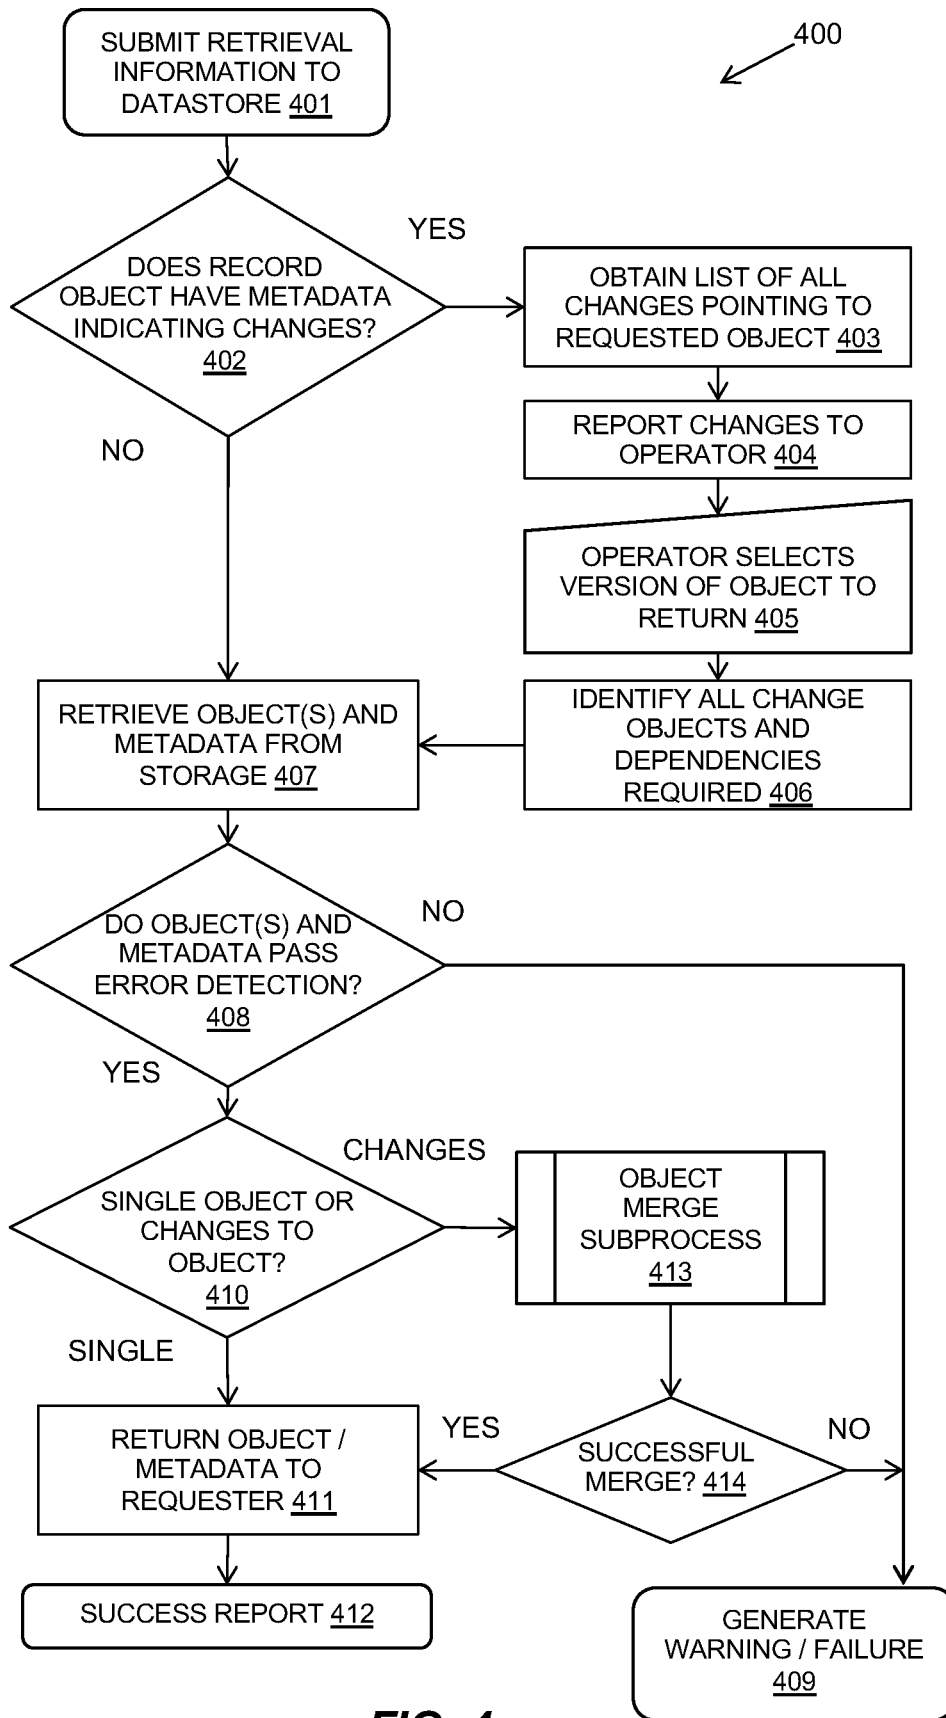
400

SUBMIT RETRIEVAL INFORMATION TO DATASTORE 401

DOES RECORD OBJECT HAVE METADATA INDICATING CHANGES? 402

YES

NO

OBTAIN LIST OF ALL CHANGES POINTING TO REQUESTED OBJECT 403

REPORT CHANGES TO OPERATOR 404

OPERATOR SELECTS VERSION OF OBJECT TO RETURN 405

IDENTIFY ALL CHANGE OBJECTS AND DEPENDENCIES REQUIRED 406

RETRIEVE OBJECT(S) AND METADATA FROM STORAGE 407

DO OBJECT(S) AND METADATA PASS ERROR DETECTION? 408

NO

YES

SINGLE OBJECT OR CHANGES TO OBJECT? 410

CHANGES

OBJECT MERGE SUBPROCESS 413

SINGLE

RETURN OBJECT / METADATA TO REQUESTER 411

YES

SUCCESSFUL MERGE? 414

NO

SUCCESS REPORT 412

GENERATE WARNING / FAILURE 409

FIG. 4